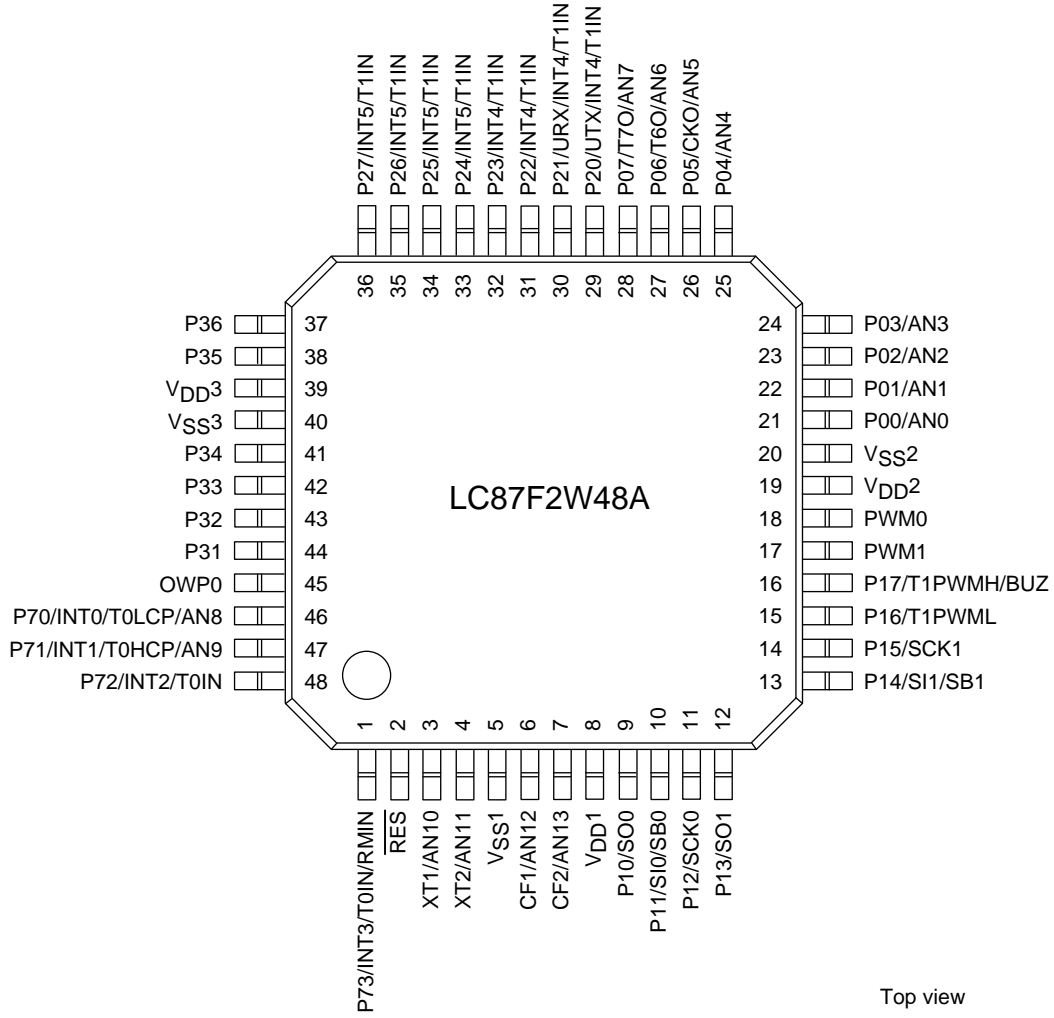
P27/INT5/T1IN 36
P26/INT5/T1IN 35
P25/INT5/T1IN 34
P24/INT5/T1IN 33
P23/INT4/T1IN 32
P22/INT4/T1IN 31
P21/URX/INT4/T1IN 30
P20/UTX/INT4/T1IN 29
P07/T7O/AN7 28
P06/T6O/AN6 27
P05/CKO/AN5 26
P04/AN4 25

P36 37
P35 38
$V_{DD}3$ 39
$V_{SS}3$ 40
P34 41
P33 42
P32 43
P31 44
OWP0 45
P70/INT0/T0LCP/AN8 46
P71/INT1/T0HCP/AN9 47
P72/INT2/T0IN 48

LC87F2W48A

24 P03/AN3
23 P02/AN2
22 P01/AN1
21 P00/AN0
20 $V_{SS}2$
19 $V_{DD}2$
18 PWM0
17 PWM1
16 P17/T1PWMH/BUZ
15 P16/T1PWML
14 P15/SCK1
13 P14/SI1/SB1

1 P73/INT3/T0IN/RMIN
2 $\overline{RES}$
3 XT1/AN10
4 XT2/AN11
5 $V_{SS}1$
6 CF1/AN12
7 CF2/AN13
8 $V_{DD}1$
9 P10/SO0
10 P11/SI0/SB0
11 P12/SCK0
12 P13/SO1

Top view